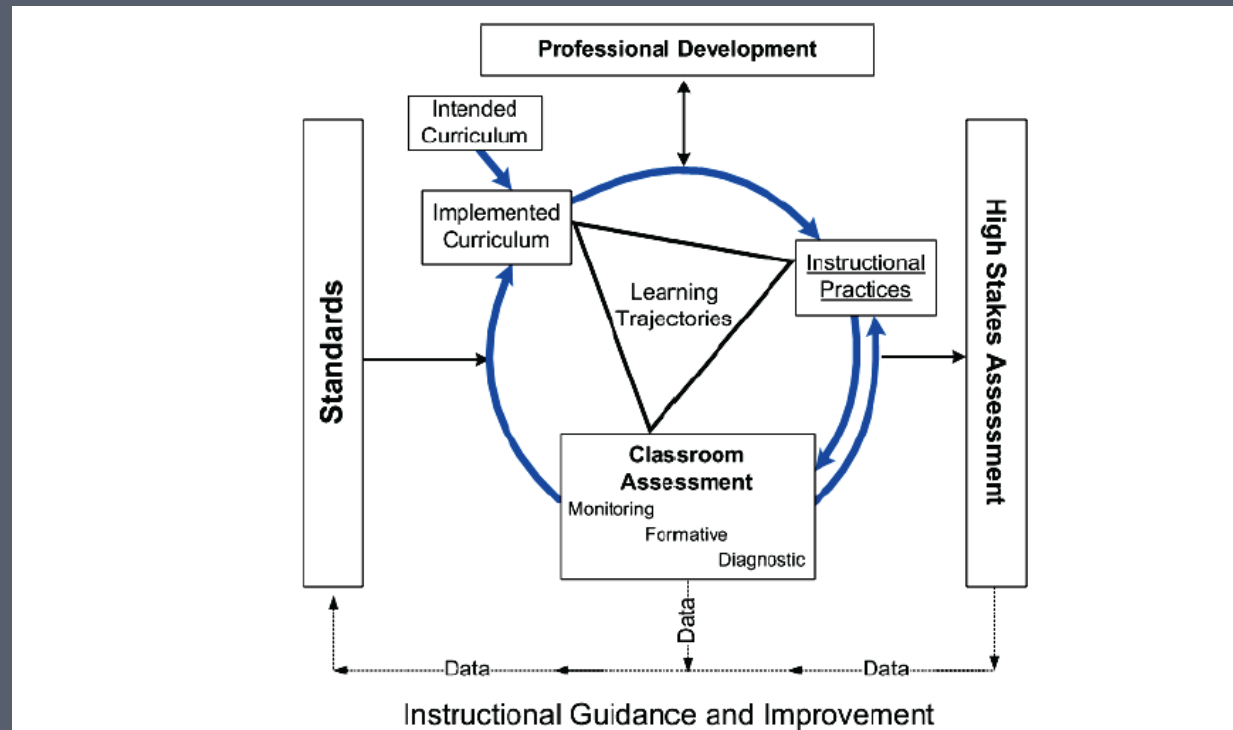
Professional Development

Intended Curriculum

Implemented Curriculum

Learning Trajectories

Instructional Practices

Standards

High Stakes Assessment

Classroom Assessment

Monitoring

Formative

Diagnostic

Data

Data

Data

Instructional Guidance and Improvement